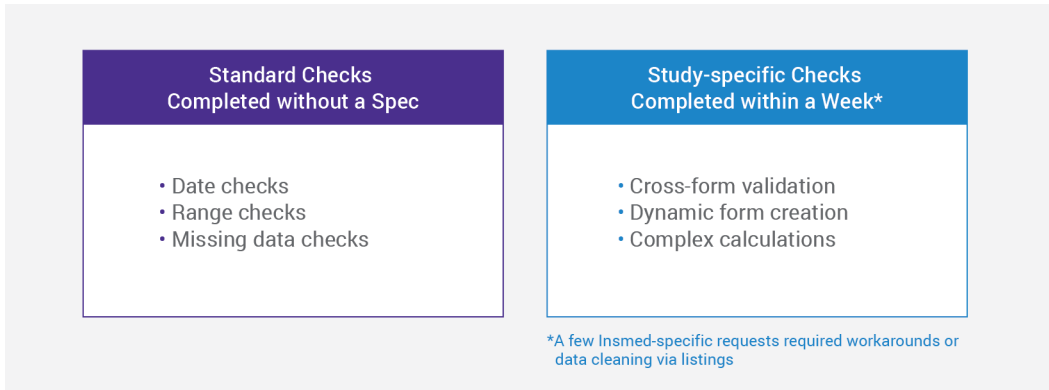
Standard Checks
Completed without a Spec

• Date checks
• Range checks
• Missing data checks

Study-specific Checks
Completed within a Week*

• Cross-form validation
• Dynamic form creation
• Complex calculations

*A few Insmed-specific requests required workarounds or data cleaning via listings